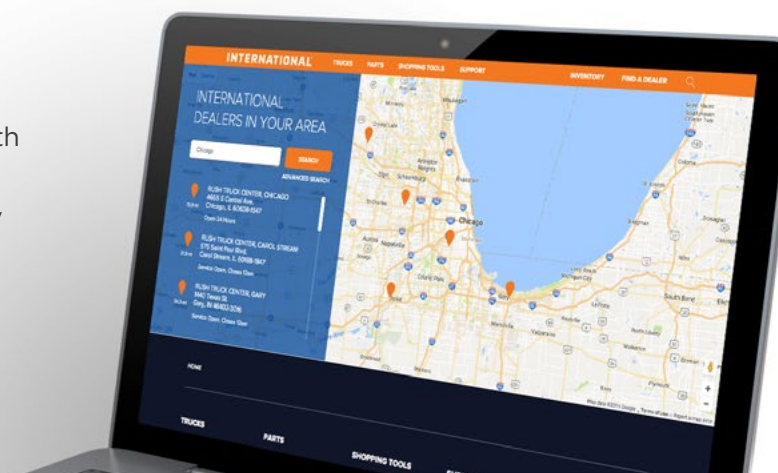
th

y

INTERNATIONAL TRUCKS PARTS SHOPPING TOOLS SUPPORT INVENTORY FIND A DEALER

INTERNATIONAL DEALERS IN YOUR AREA

Chicago

SEARCH

ADVANCED SEARCH

RUSH TRUCK CENTER, CHICAGO
4655 S Central Ave.
Chicago, IL 60638-1547
Open 24 Hours

RUSH TRUCK CENTER, CAROL STREAM
575 Saint Paul Blvd.
Carol Stream, IL 60188-1847
Service Open, Closes 10am

RUSH TRUCK CENTER, GARY
5140 Texas St.
Gary, IN 46403-3216
Service Open, Closes 10am

Chicago

HOME

TRUCKS

PARTS

SHOPPING TOOLS